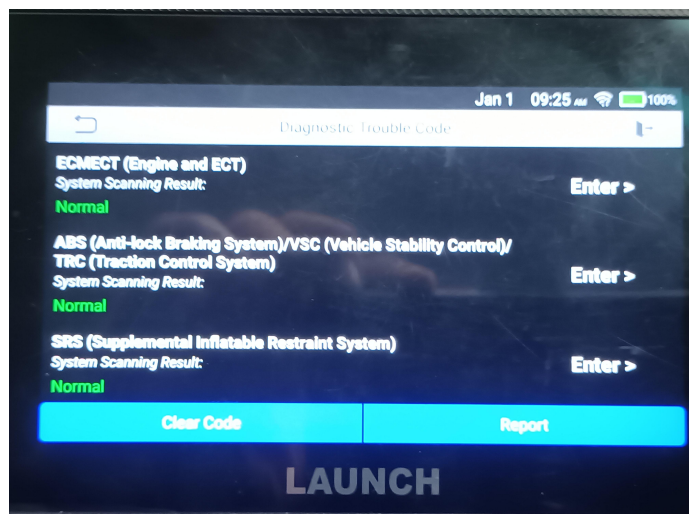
Jan 1 09:25 AM 100%

Diagnostic Trouble Code

ECMECT (Engine and ECT)
System Scanning Result:
Normal
Enter >

ABS (Anti-lock Braking System)/VSC (Vehicle Stability Control)/ TRC (Traction Control System)
System Scanning Result:
Normal
Enter >

SRS (Supplemental Inflatable Restraint System)
System Scanning Result:
Normal
Enter >

Clear Code
Report

LAUNCH